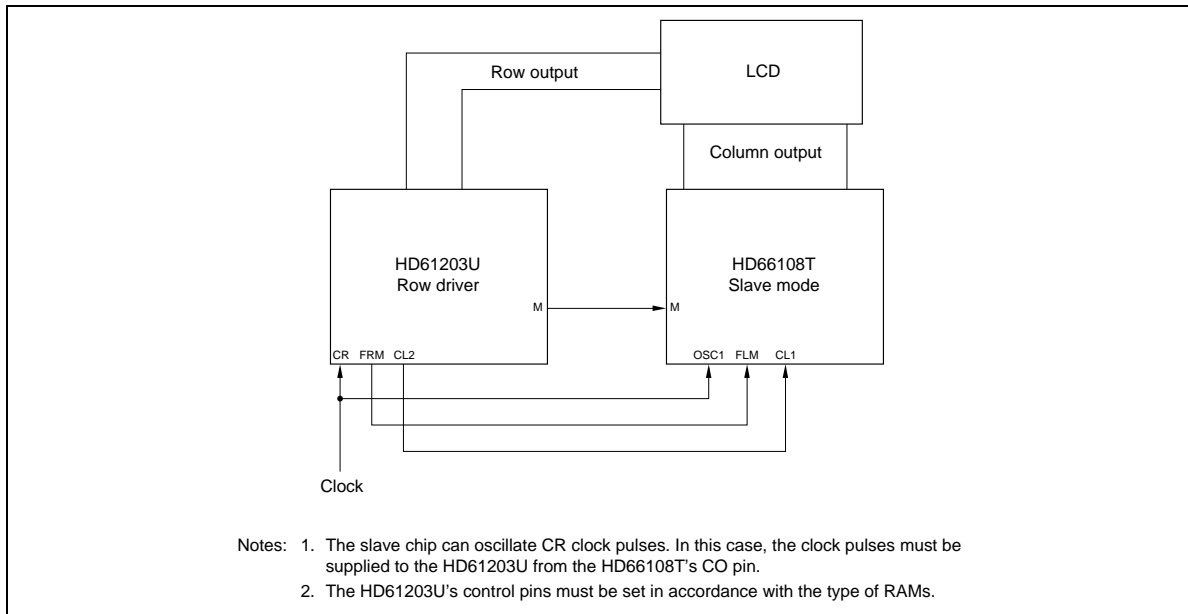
Row output

LCD

Column output

HD61203U
Row driver

M

CR FRM CL2

HD66108T
Slave mode

M

OSC1 FLM CL1

Clock

Notes: 1. The slave chip can oscillate CR clock pulses. In this case, the clock pulses must be supplied to the HD61203U from the HD66108T's CO pin.
2. The HD61203U's control pins must be set in accordance with the type of RAMs.